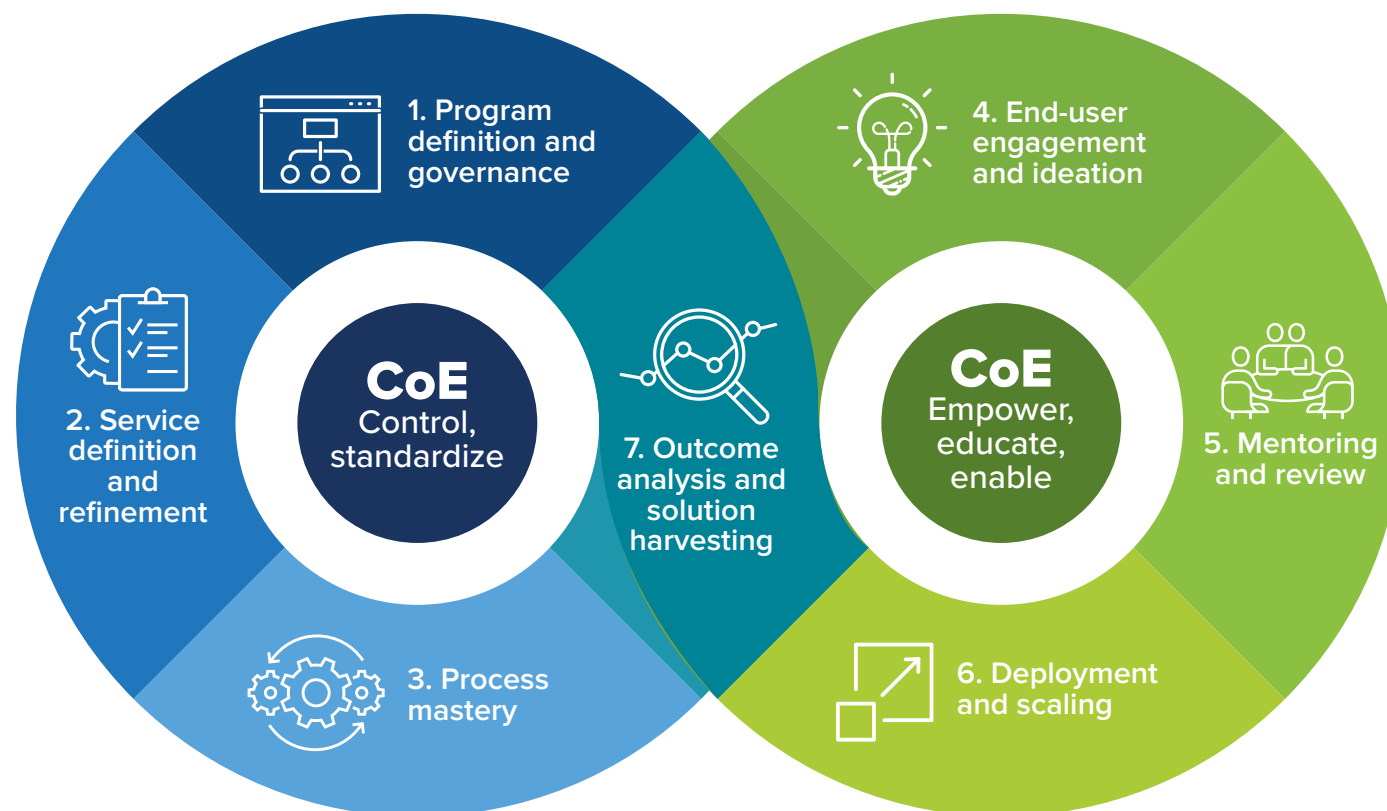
1. Program definition and governance

2. Service definition and refinement

CoE
Control, standardize

3. Process mastery

7. Outcome analysis and solution harvesting

4. End-user engagement and ideation

CoE
Empower, educate, enable

5. Mentoring and review

6. Deployment and scaling